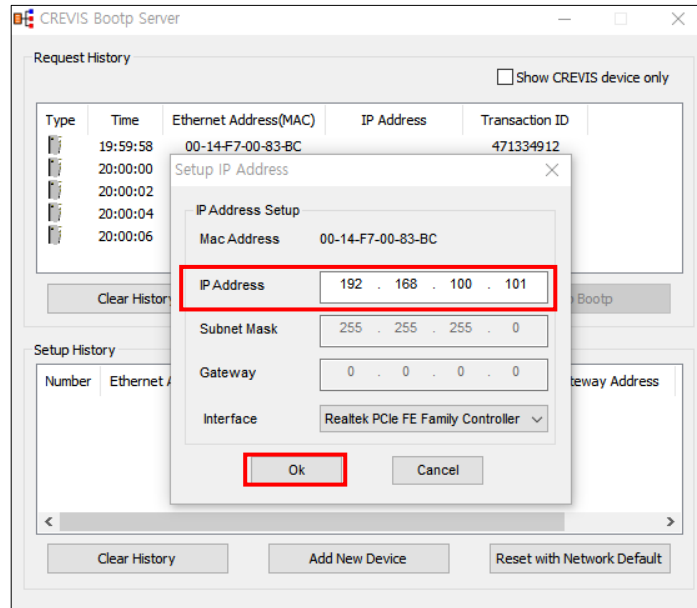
CREVIS Bootp Server

Request History

Show CREVIS device only

| Type | Time | Ethernet Address(MAC) | IP Address | Transaction ID |
|---|---|---|---|---|
| | 19:59:58 | 00-14-F7-00-83-BC | | 471334912 |
| | 20:00:00 | | | |
| | 20:00:02 | | | |
| | 20:00:04 | | | |
| | 20:00:06 | | | |

Clear History

Bootp

Setup History

Number Ethernet

teway Address

Setup IP Address

IP Address Setup

Mac Address 00-14-F7-00-83-BC

IP Address 192 . 168 . 100 . 101

Subnet Mask 255 . 255 . 255 . 0

Gateway 0 . 0 . 0 . 0

Interface Realtek PCIe FE Family Controller

Ok

Cancel

Clear History

Add New Device

Reset with Network Default